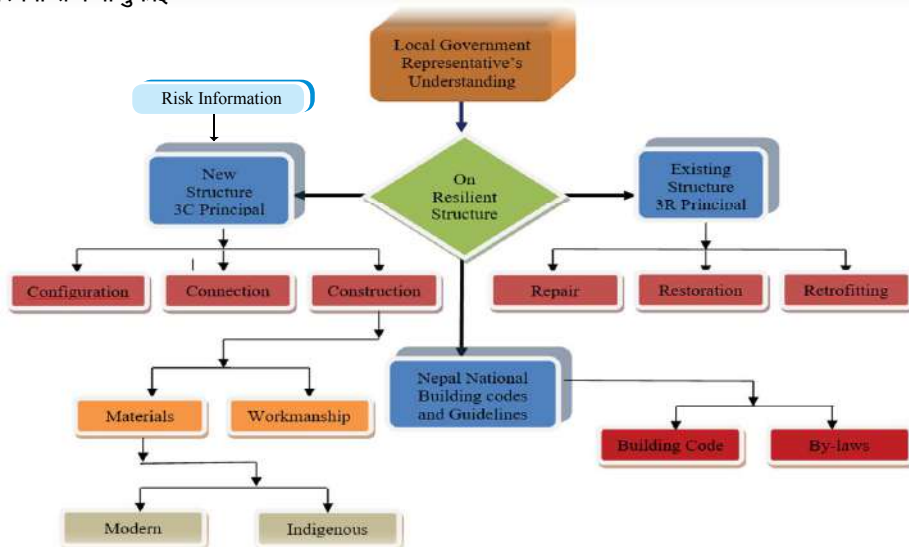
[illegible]

Local Government Representative's Understanding

Risk Information

New Structure 3C Principal

On Resilient Structure

Existing Structure 3R Principal

Configuration

Connection

Construction

Repair

Restoration

Retrofitting

Nepal National Building codes and Guidelines

Materials

Workmanship

Building Code

By-laws

Modern

Indigenous